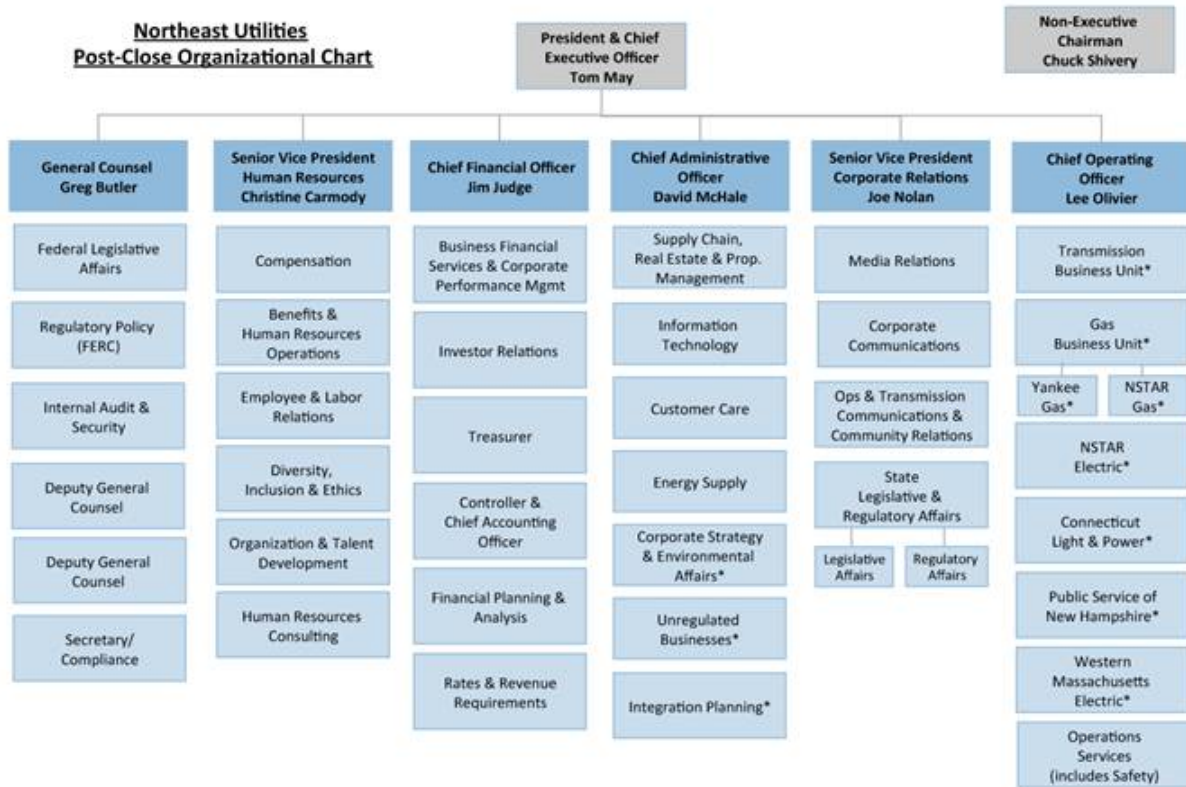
Northeast Utilities
Post-Close Organizational Chart

President & Chief Executive Officer
Tom May

Non-Executive Chairman
Chuck Shivery

General Counsel
Greg Butler

Federal Legislative Affairs

Regulatory Policy (FERC)

Internal Audit & Security

Deputy General Counsel

Deputy General Counsel

Secretary/ Compliance

Senior Vice President Human Resources
Christine Carmody

Compensation

Benefits & Human Resources Operations

Employee & Labor Relations

Diversity, Inclusion & Ethics

Organization & Talent Development

Human Resources Consulting

Chief Financial Officer
Jim Judge

Business Financial Services & Corporate Performance Mgmt

Investor Relations

Treasurer

Controller & Chief Accounting Officer

Financial Planning & Analysis

Rates & Revenue Requirements

Chief Administrative Officer
David McHale

Supply Chain, Real Estate & Prop. Management

Information Technology

Customer Care

Energy Supply

Corporate Strategy & Environmental Affairs*

Unregulated Businesses*

Integration Planning*

Senior Vice President Corporate Relations
Joe Nolan

Media Relations

Corporate Communications

Ops & Transmission Communications & Community Relations

State Legislative & Regulatory Affairs

Legislative Affairs

Regulatory Affairs

Chief Operating Officer
Lee Olivier

Transmission Business Unit*

Gas Business Unit*

Yankee Gas*

NSTAR Gas*

NSTAR Electric*

Connecticut Light & Power*

Public Service of New Hampshire*

Western Massachusetts Electric*

Operations Services (includes Safety)